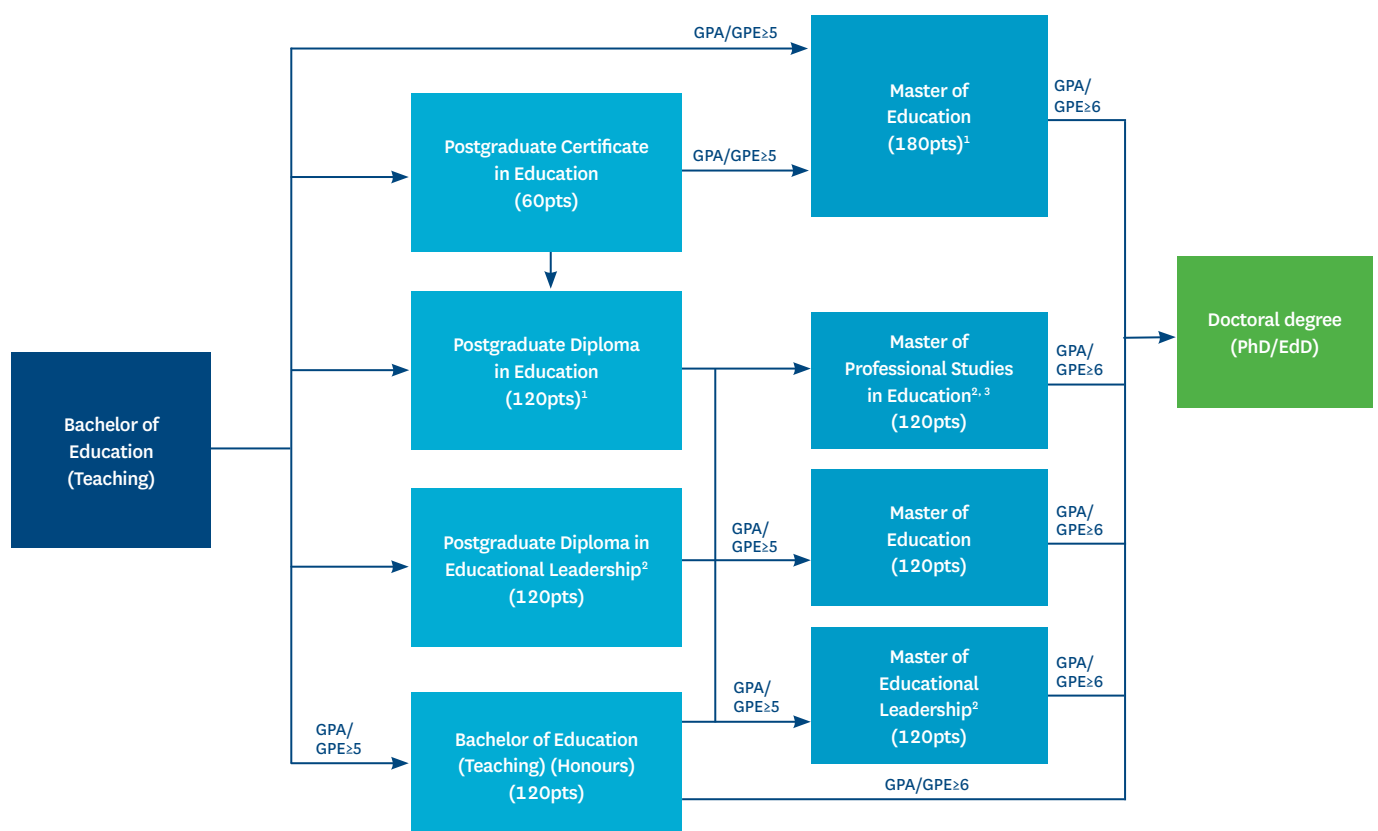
Bachelor of Education (Teaching)

GPA/GPE≥5

Postgraduate Certificate in Education (60pts)

GPA/GPE≥5

Master of Education (180pts)$^{1}$

GPA/GPE≥6

Postgraduate Diploma in Education (120pts)$^{1}$

Master of Professional Studies in Education$^{2, 3}$ (120pts)

GPA/GPE≥6

Doctoral degree (PhD/EdD)

Postgraduate Diploma in Educational Leadership$^{2}$ (120pts)

GPA/GPE≥5

Master of Education (120pts)

GPA/GPE≥6

GPA/GPE≥5

Master of Educational Leadership$^{2}$ (120pts)

GPA/GPE≥6

GPA/GPE≥5

Bachelor of Education (Teaching) (Honours) (120pts)

GPA/GPE≥6